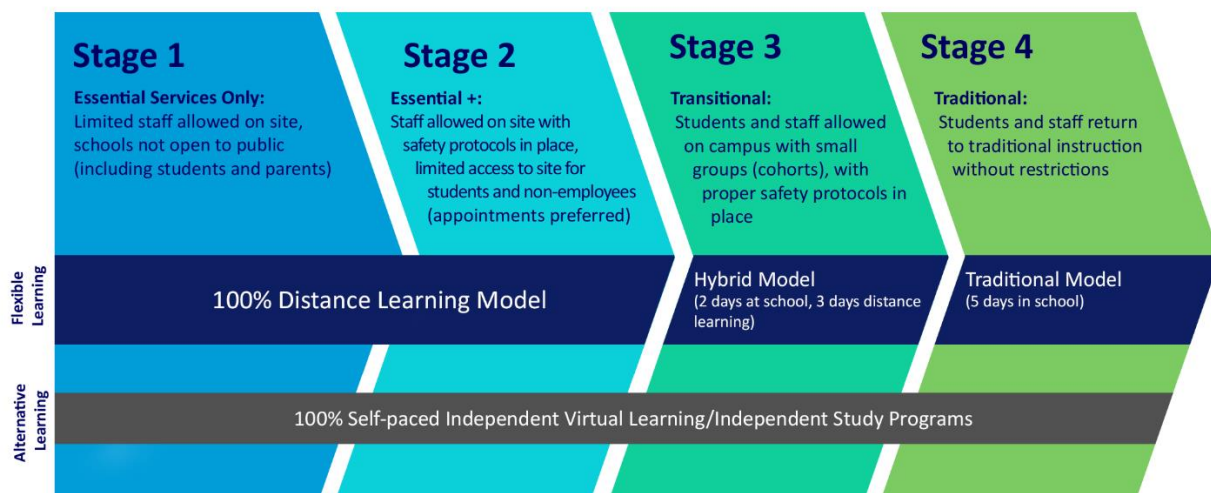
Stage 1

Essential Services Only:
Limited staff allowed on site, schools not open to public (including students and parents)

Stage 2

Essential +:
Staff allowed on site with safety protocols in place, limited access to site for students and non-employees (appointments preferred)

Stage 3

Transitional:
Students and staff allowed on campus with small groups (cohorts), with proper safety protocols in place

Stage 4

Traditional:
Students and staff return to traditional instruction without restrictions

Flexible Learning

100% Distance Learning Model

Hybrid Model
(2 days at school, 3 days distance learning)

Traditional Model
(5 days in school)

Alternative Learning

100% Self-paced Independent Virtual Learning/Independent Study Programs